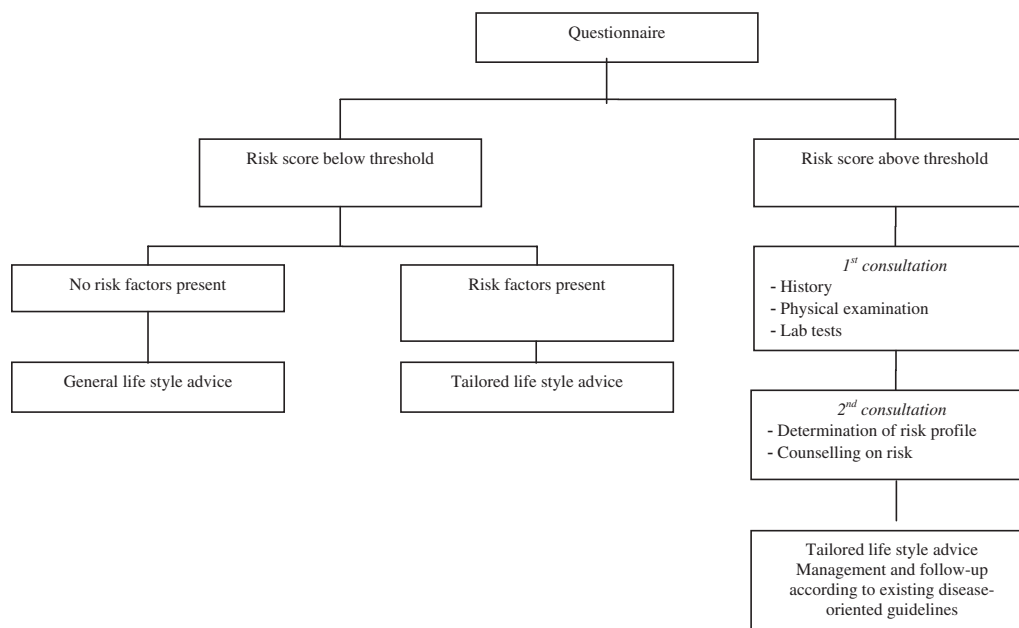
Questionnaire

Risk score below threshold

Risk score above threshold

No risk factors present

Risk factors present

General life style advice

Tailored life style advice

$1^{st}$ consultation
- History
- Physical examination
- Lab tests

$2^{nd}$ consultation
- Determination of risk profile
- Counselling on risk

Tailored life style advice
Management and follow-up according to existing disease-oriented guidelines